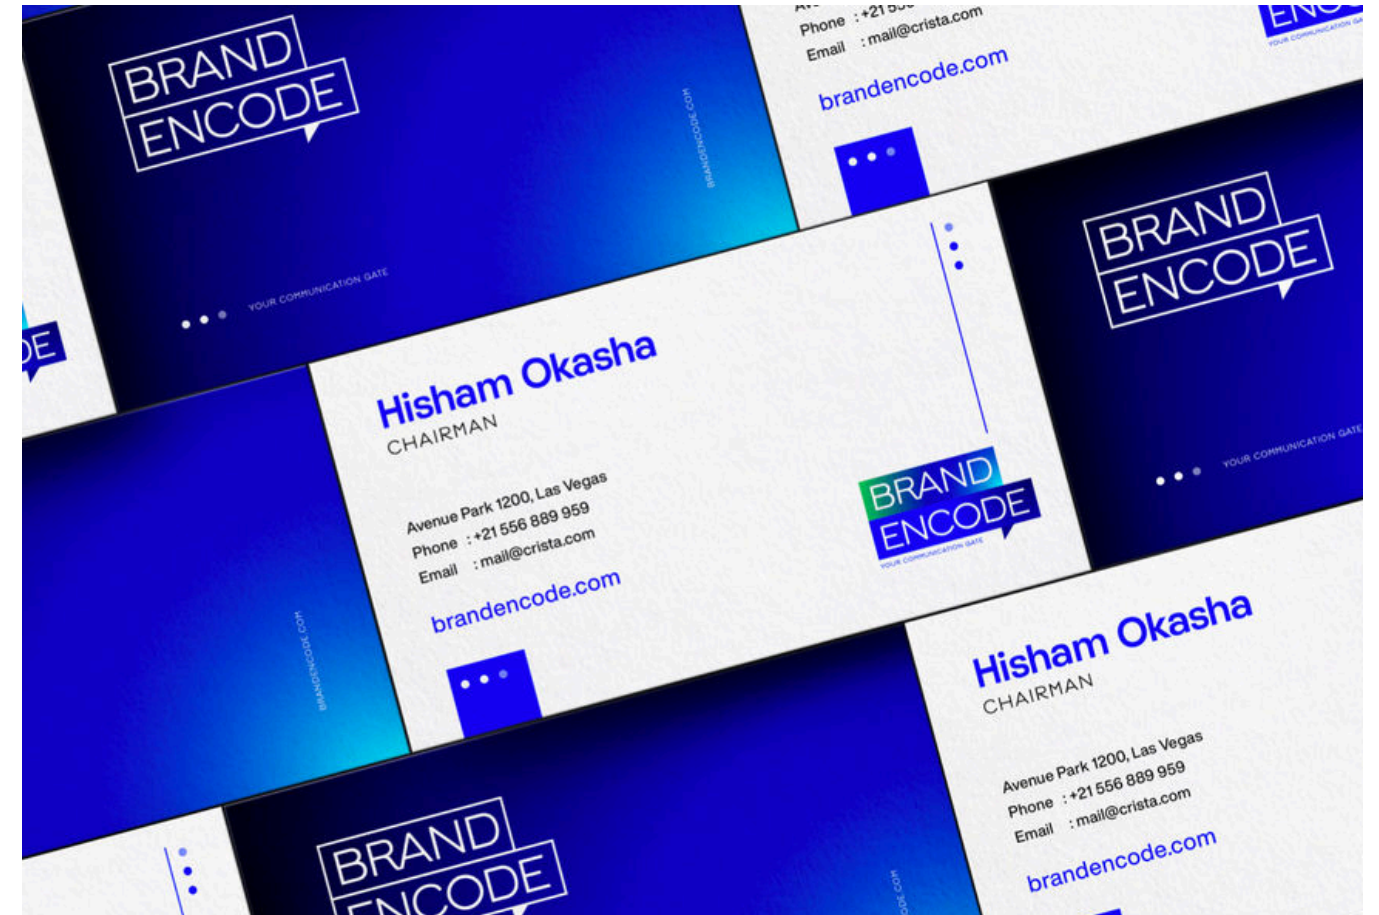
BRAND ENCODE

BRANDENCODE.COM

YOUR COMMUNICATION GATE

Phone : +21 55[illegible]
Email : mail@crista.com

brandencode.com

ENC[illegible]
YOUR COMMUNICATION GA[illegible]

BRAND ENCODE

YOUR COMMUNICATION GATE

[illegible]DE

Hisham Okasha
CHAIRMAN

Avenue Park 1200, Las Vegas
Phone : +21 556 889 959
Email : mail@crista.com

brandencode.com

BRAND ENCODE
YOUR COMMUNICATION GATE

BRANDENCODE.COM

Hisham Okasha
CHAIRMAN

Avenue Park 1200, Las Vegas
Phone : +21 556 889 959
Email : mail@crista.com

brandencode.com

BRAND ENCODE

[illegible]ODE.COM